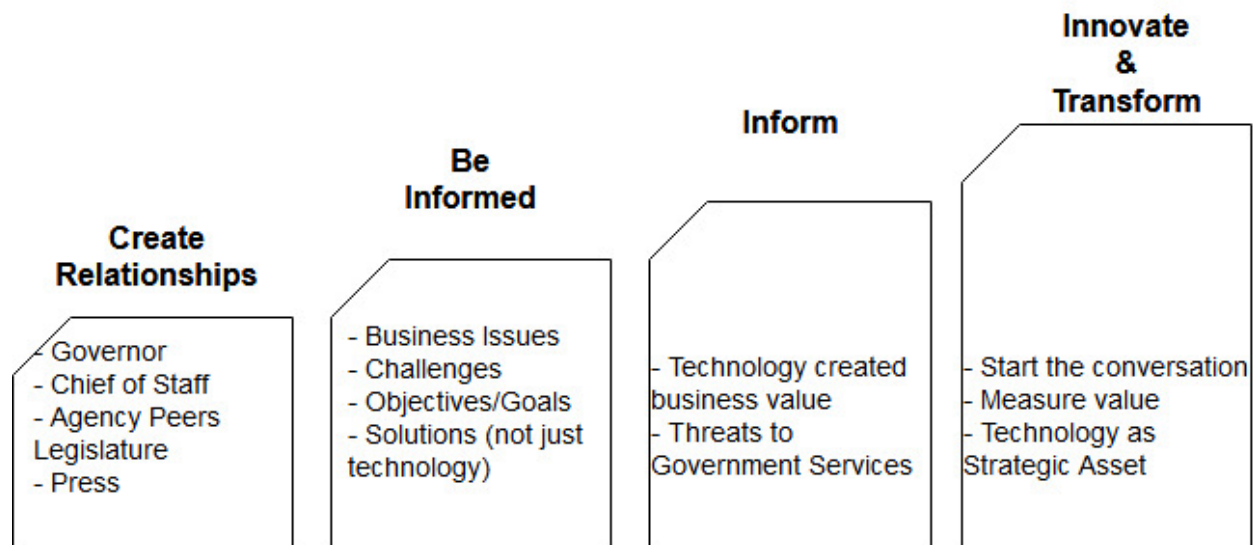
Create Relationships

- Governor
- Chief of Staff
- Agency Peers
Legislature
- Press

Be Informed

- Business Issues
- Challenges
- Objectives/Goals
- Solutions (not just technology)

Inform

- Technology created business value
- Threats to Government Services

Innovate & Transform

- Start the conversation
- Measure value
- Technology as Strategic Asset